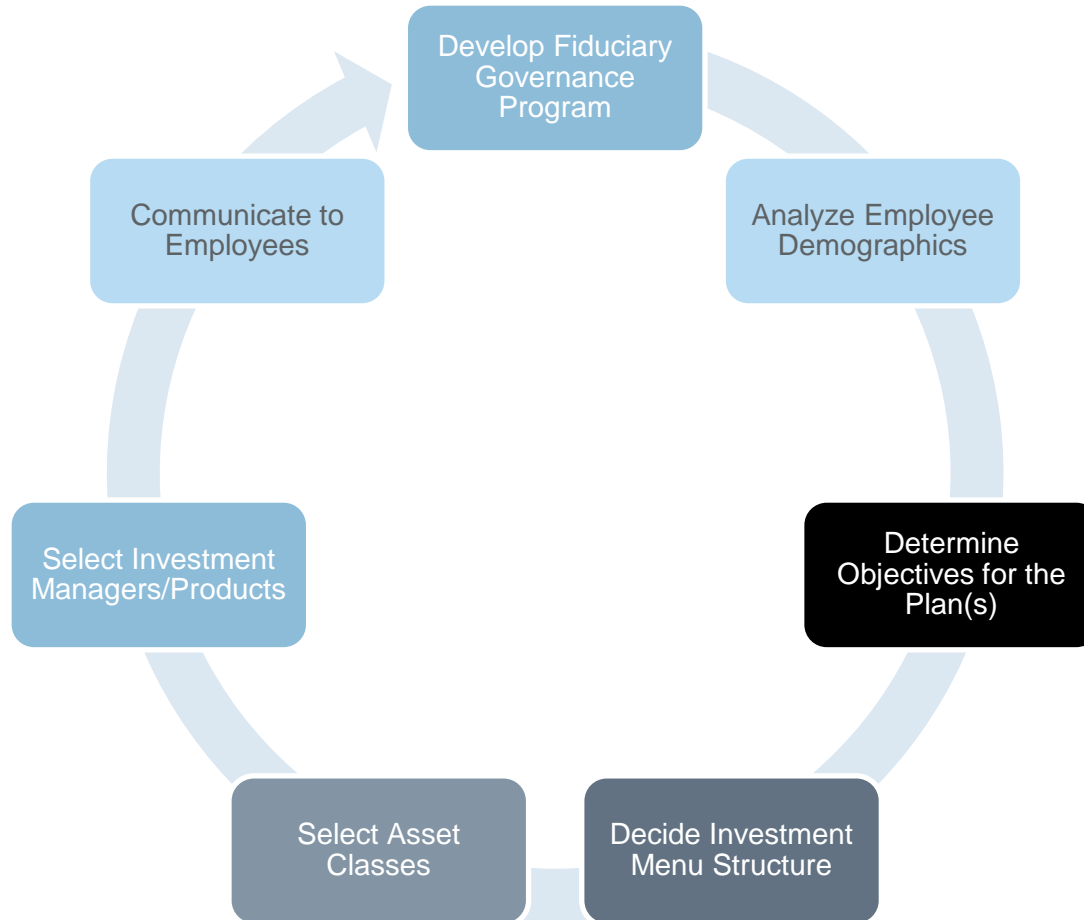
Develop Fiduciary Governance Program

Analyze Employee Demographics

Determine Objectives for the Plan(s)

Decide Investment Menu Structure

Select Asset Classes

Select Investment Managers/Products

Communicate to Employees